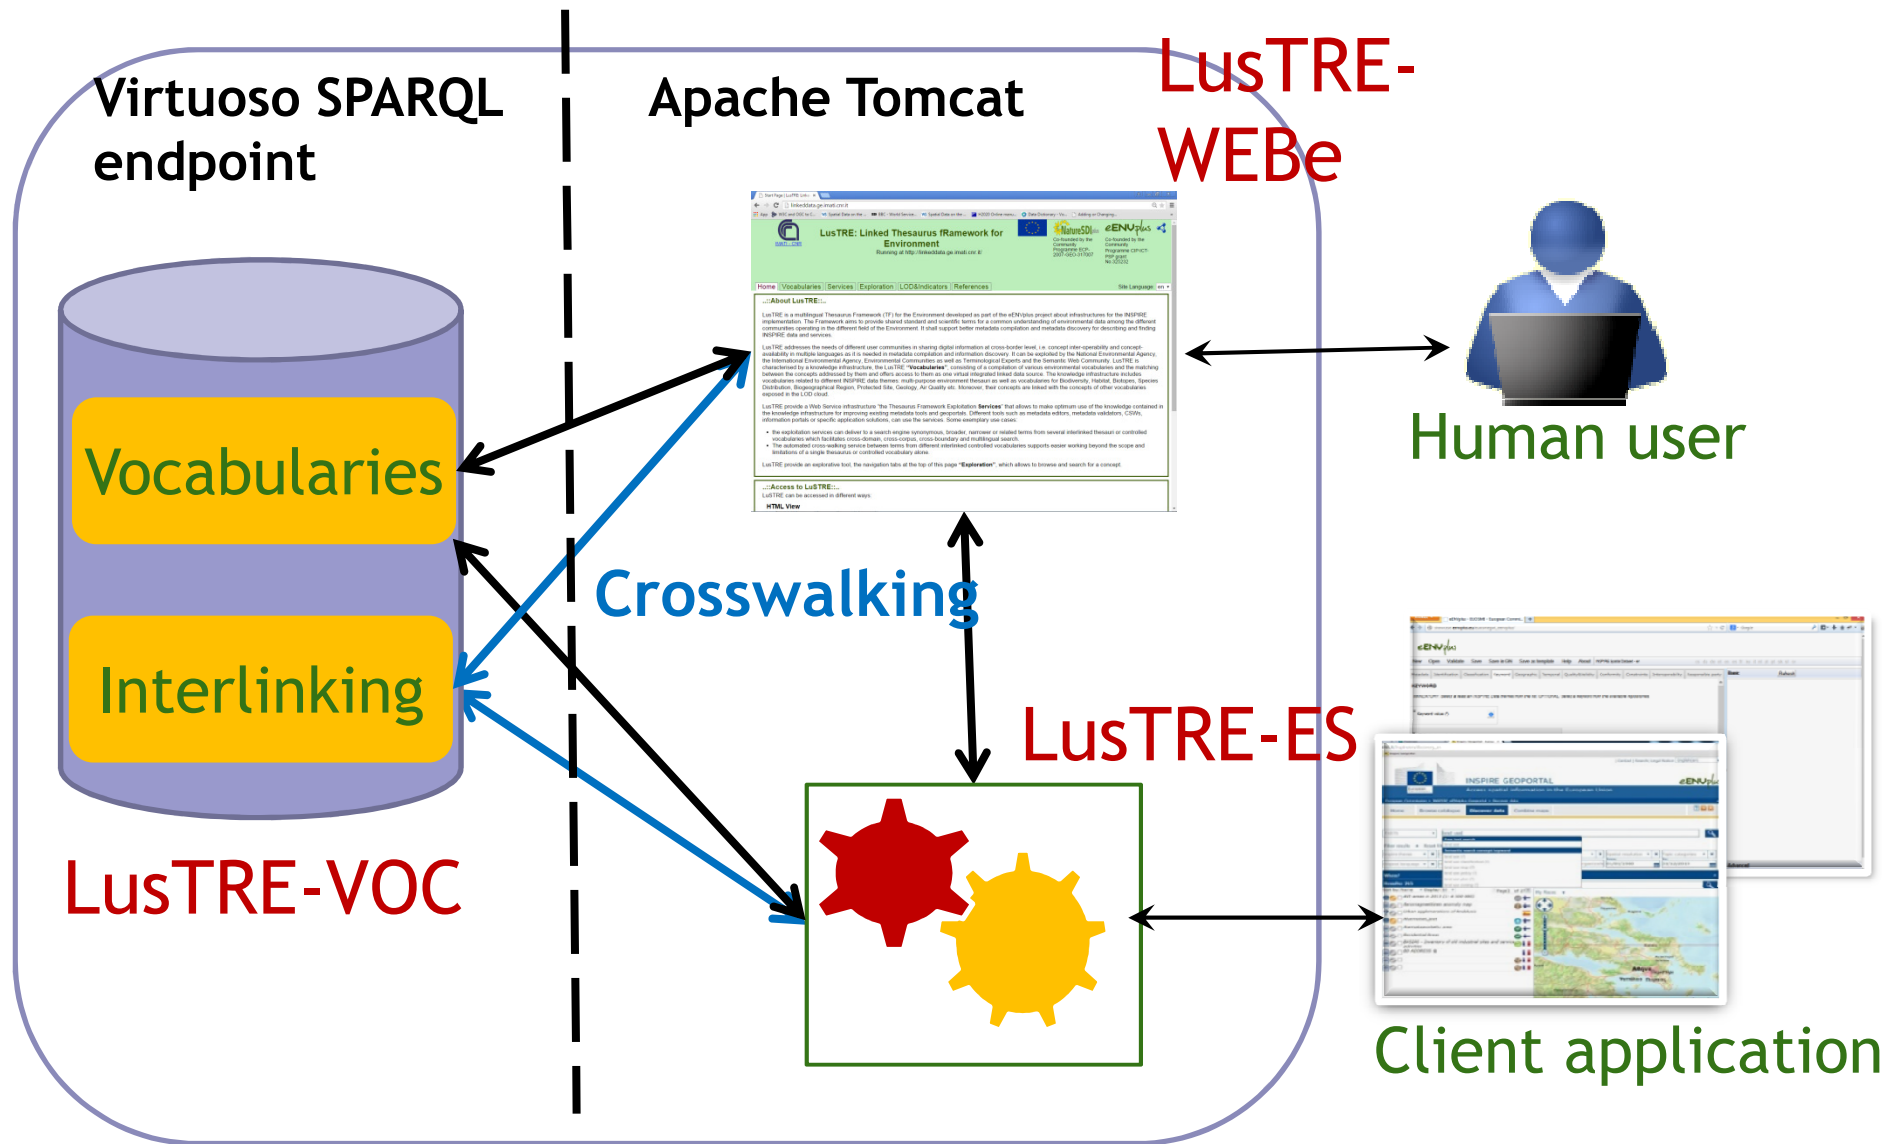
Virtuoso SPARQL endpoint

Apache Tomcat

LusTRE-WEBe

LusTRE: Linked Thesaurus fRamework for Environment

Home | Vocabularies | Services | Exploration | LOD&Indicators | References

..::About LusTRE::..

..::Access to LuSTRE::..

HTML View

Vocabularies

Interlinking

Crosswalking

Human user

LusTRE-ES

INSPIRE GEOPORTAL

Client application

LusTRE-VOC